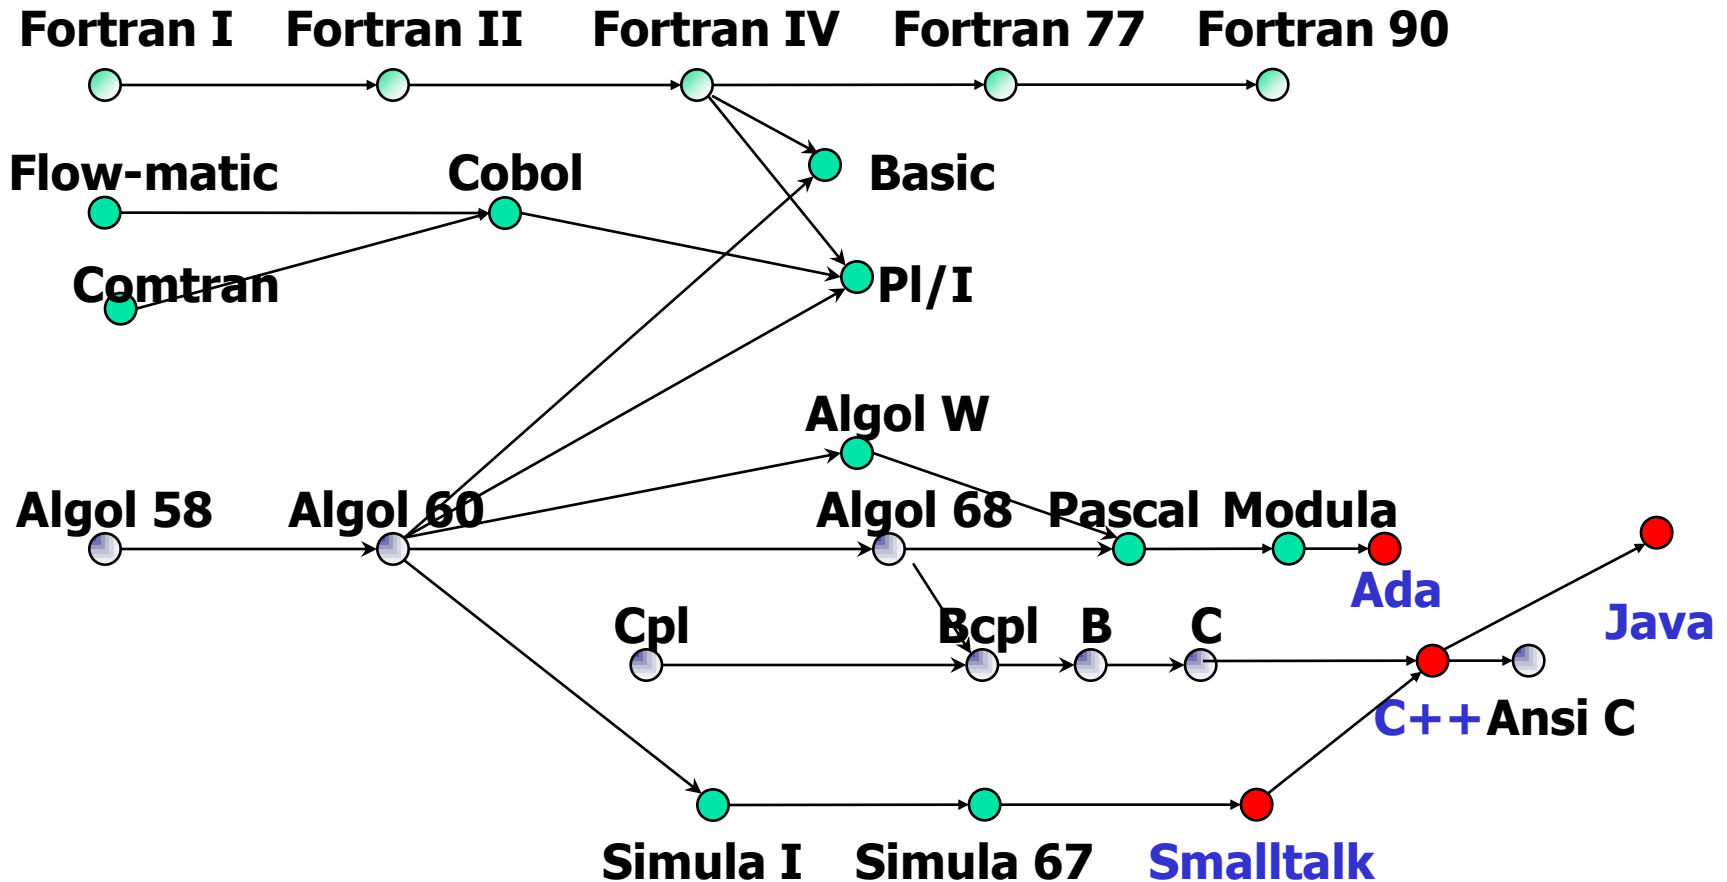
Fortran I Fortran II Fortran IV Fortran 77 Fortran 90

Flow-matic Cobol Basic

Comtran Pl/I

Algol W

Algol 58 Algol 60 Algol 68 Pascal Modula

Ada

Cpl Bcpl B C Java

C++ Ansi C

Simula I Simula 67 Smalltalk